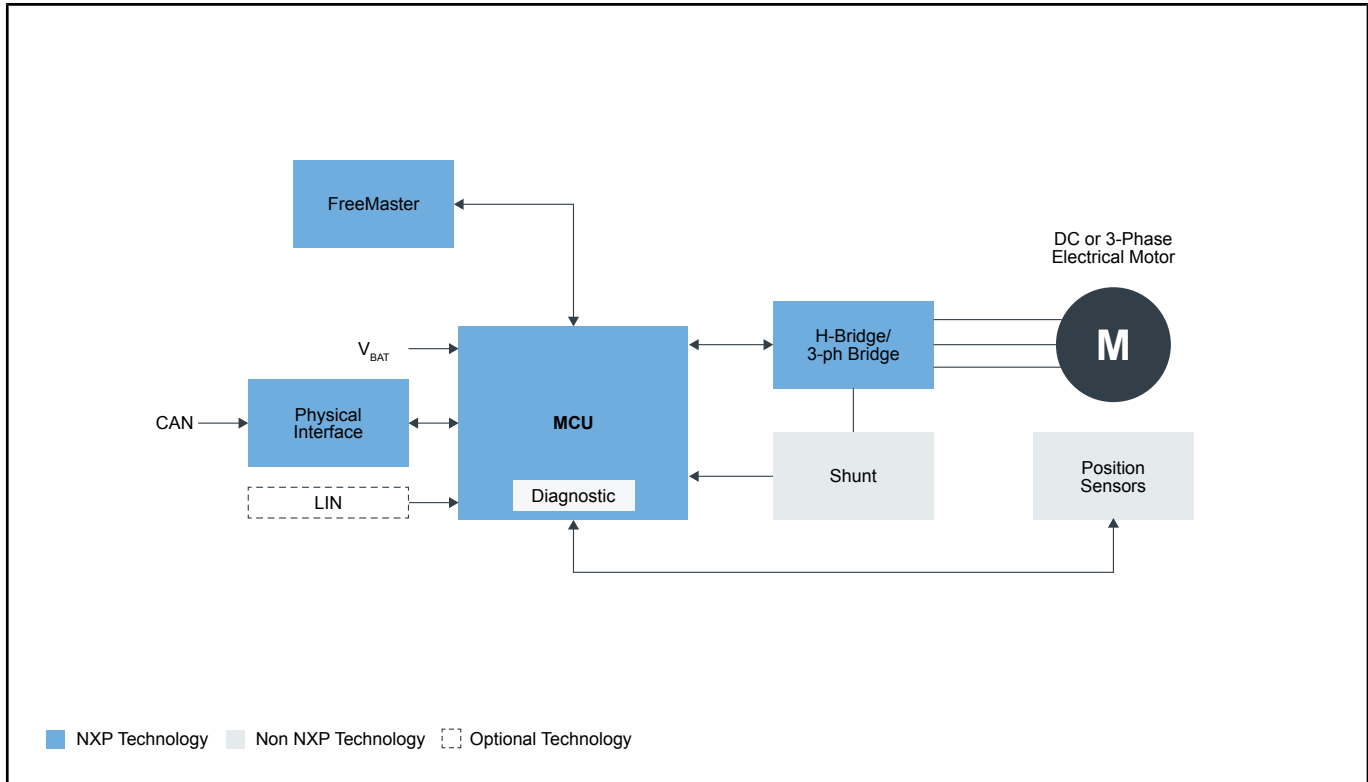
FreeMaster

DC or 3-Phase Electrical Motor

$V_{BAT}$

H-Bridge/ 3-ph Bridge

M

CAN

Physical Interface

MCU

Diagnostic

Shunt

Position Sensors

LIN

NXP Technology Non NXP Technology Optional Technology